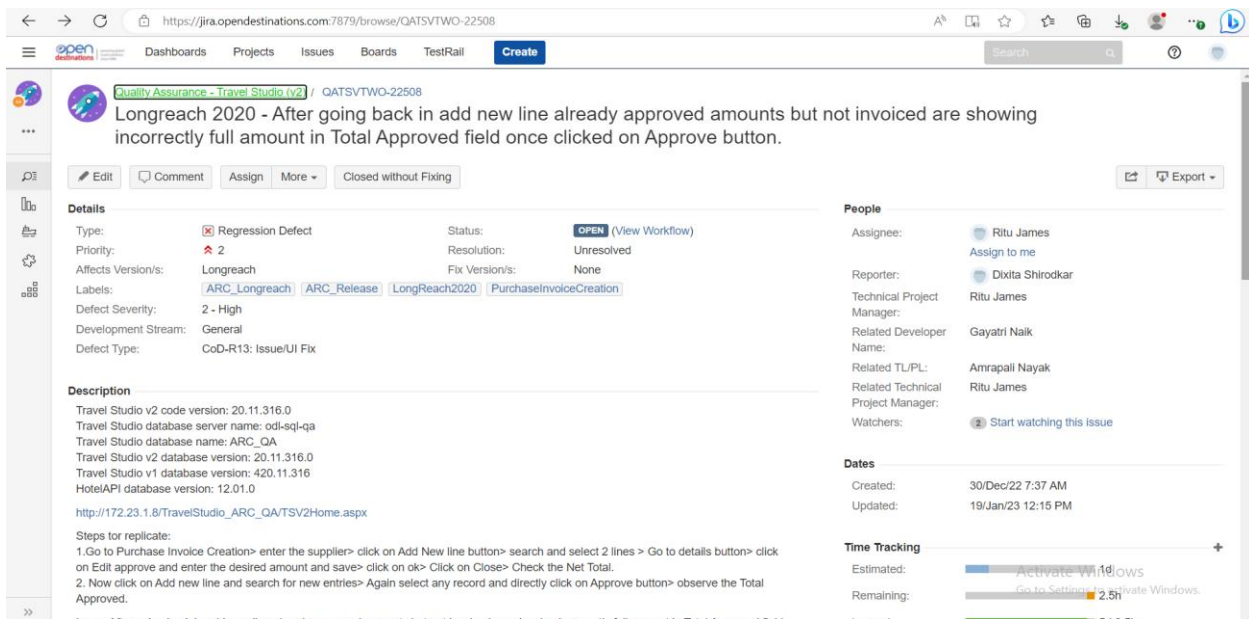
https://jira.opendestinations.com:7879/browse/QATSVTWO-22508

open destinations Dashboards Projects Issues Boards TestRail Create Search

Quality Assurance - Travel Studio (v2) / QATSVTWO-22508

Longreach 2020 - After going back in add new line already approved amounts but not invoiced are showing incorrectly full amount in Total Approved field once clicked on Approve button.

Edit Comment Assign More Closed without Fixing Export

Details

Type: Regression Defect
Priority: 2
Affects Version/s: Longreach
Labels: ARC_Longreach ARC_Release LongReach2020 PurchaseInvoiceCreation
Defect Severity: 2 - High
Development Stream: General
Defect Type: CoD-R13: Issue/UI Fix

Status: OPEN (View Workflow)
Resolution: Unresolved
Fix Version/s: None

Description

Travel Studio v2 code version: 20.11.316.0
Travel Studio database server name: odl-sql-qa
Travel Studio database name: ARC_QA
Travel Studio v2 database version: 20.11.316.0
Travel Studio v1 database version: 420.11.316
HotelAPI database version: 12.01.0

http://172.23.1.8/TravelStudio_ARC_QA/TSV2Home.aspx

Steps for replicate:
1.Go to Purchase Invoice Creation> enter the supplier> click on Add New line button> search and select 2 lines > Go to details button> click on Edit approve and enter the desired amount and save> click on ok> Click on Close> Check the Net Total.
2. Now click on Add new line and search for new entries> Again select any record and directly click on Approve button> observe the Total Approved.

People

Assignee: Ritu James
Assign to me
Reporter: Dixita Shirodkar
Technical Project Manager: Ritu James
Related Developer Name: Gayatri Naik
Related TL/PL: Amrapali Nayak
Related Technical Project Manager: Ritu James
Watchers: 2 Start watching this issue

Dates

Created: 30/Dec/22 7:37 AM
Updated: 19/Jan/23 12:15 PM

Time Tracking

Estimated: 1d
Remaining: 2.5h

Activate Windows
Go to Settings to activate Windows.